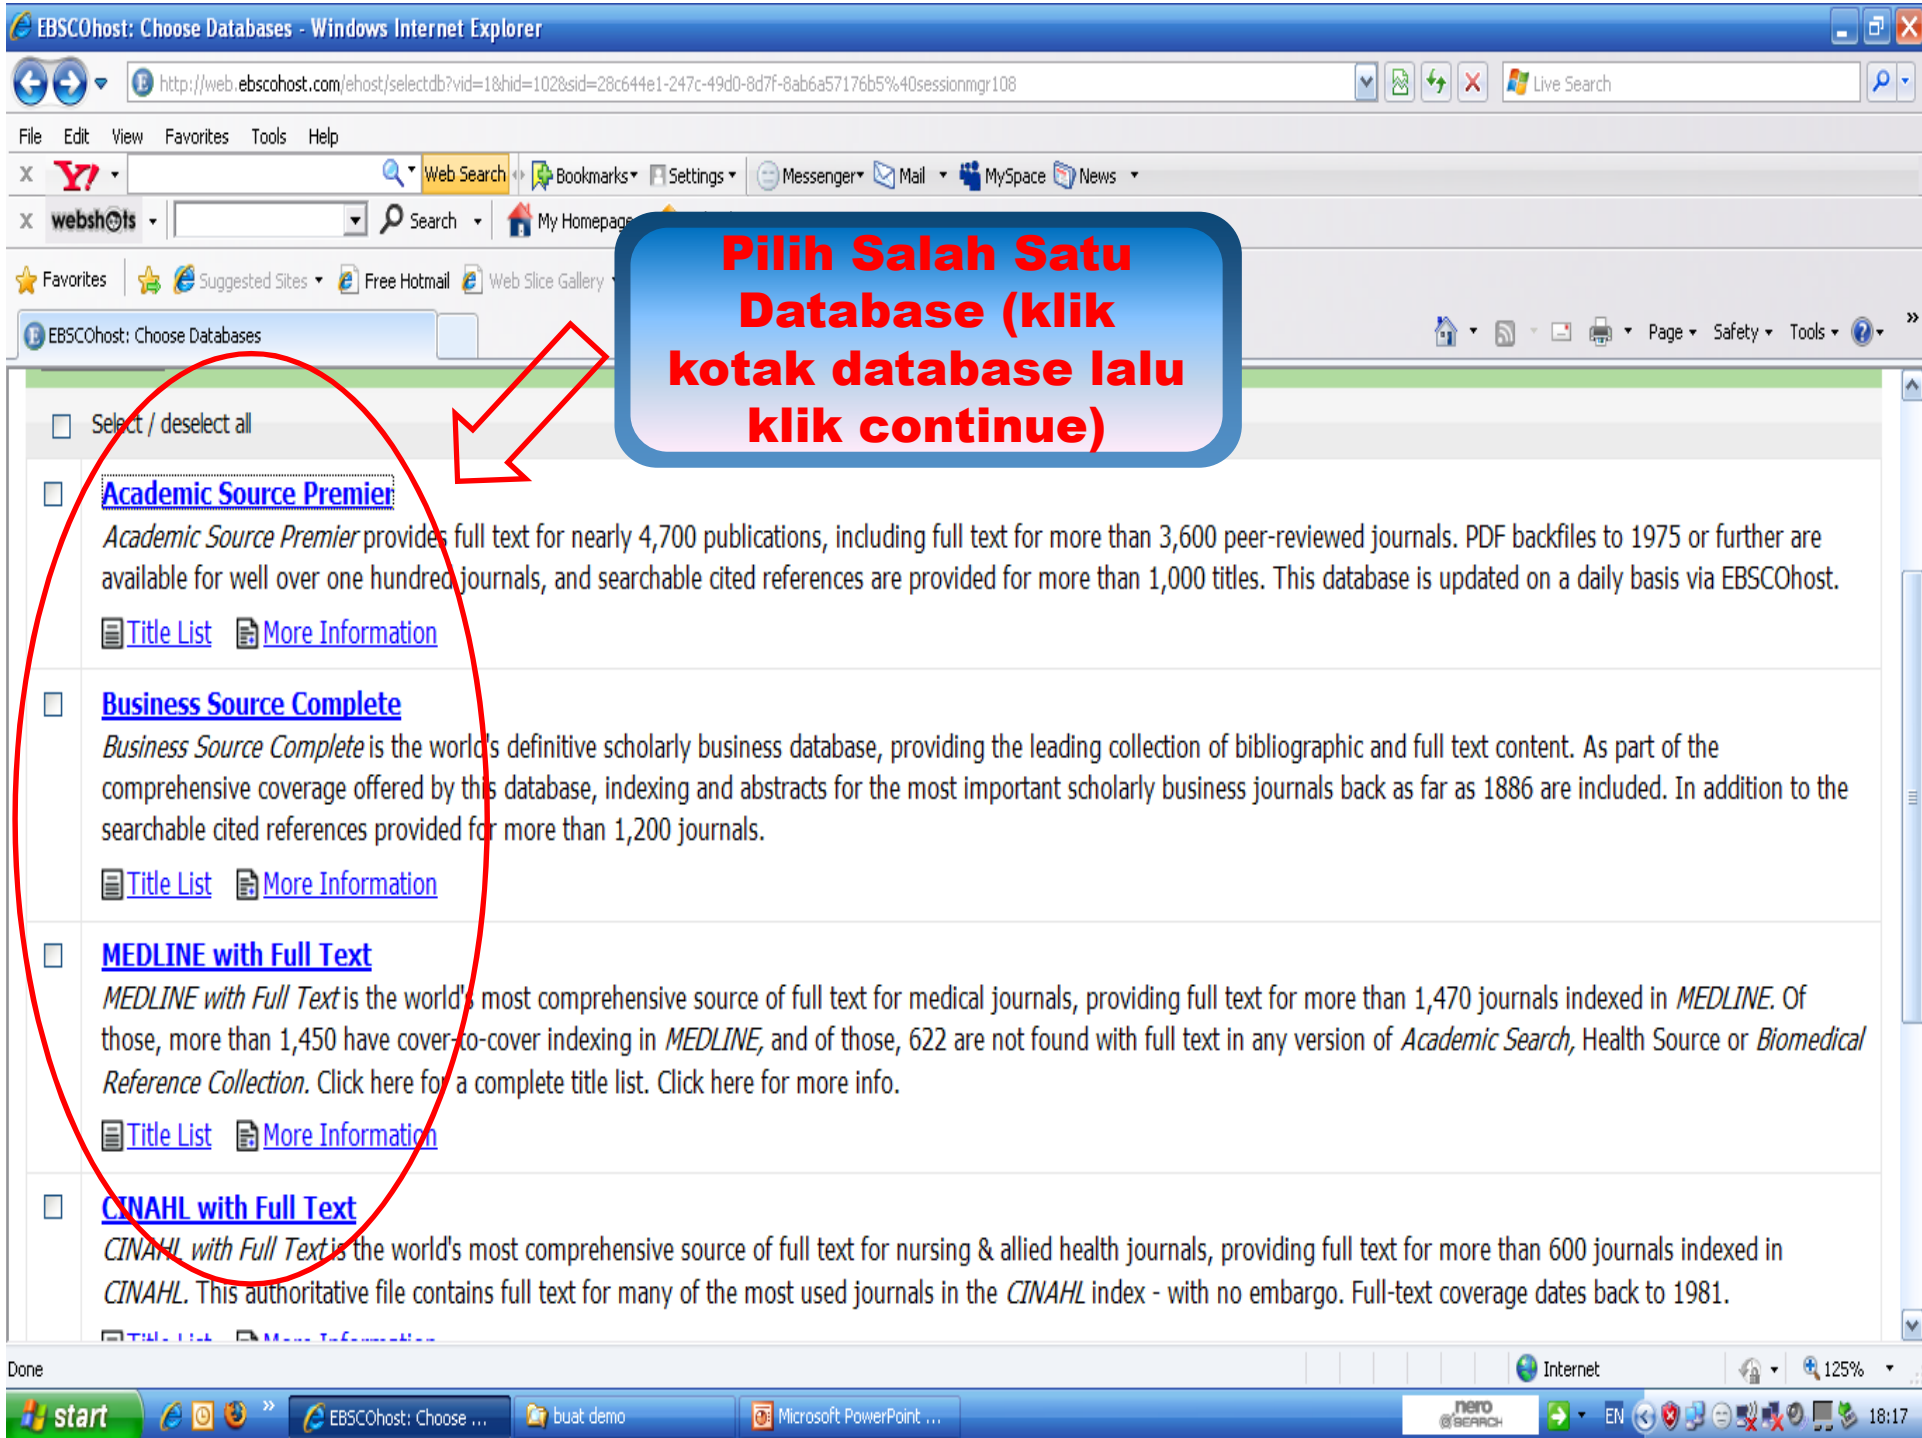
EBSCOhost: Choose Databases - Windows Internet Explorer

http://web.ebscohost.com/ehost/selectdb?vid=1&hid=102&sid=28c644e1-247c-49d0-8d7f-8ab6a57176b5%40sessionmgr108

Live Search

File Edit View Favorites Tools Help

Y! Web Search Bookmarks Settings Messenger Mail MySpace News

webshots Search My Homepage

Favorites Suggested Sites Free Hotmail Web Slice Gallery

EBSCOhost: Choose Databases

Page Safety Tools

Pilih Salah Satu Database (klik kotak database lalu klik continue)

Select / deselect all

Academic Source Premier

Academic Source Premier provides full text for nearly 4,700 publications, including full text for more than 3,600 peer-reviewed journals. PDF backfiles to 1975 or further are available for well over one hundred journals, and searchable cited references are provided for more than 1,000 titles. This database is updated on a daily basis via EBSCOhost.

Title List More Information

Business Source Complete

Business Source Complete is the world's definitive scholarly business database, providing the leading collection of bibliographic and full text content. As part of the comprehensive coverage offered by this database, indexing and abstracts for the most important scholarly business journals back as far as 1886 are included. In addition to the searchable cited references provided for more than 1,200 journals.

Title List More Information

MEDLINE with Full Text

MEDLINE with Full Text is the world's most comprehensive source of full text for medical journals, providing full text for more than 1,470 journals indexed in MEDLINE. Of those, more than 1,450 have cover-to-cover indexing in MEDLINE, and of those, 622 are not found with full text in any version of Academic Search, Health Source or Biomedical Reference Collection. Click here for a complete title list. Click here for more info.

Title List More Information

CINAHL with Full Text

CINAHL with Full Text is the world's most comprehensive source of full text for nursing & allied health journals, providing full text for more than 600 journals indexed in CINAHL. This authoritative file contains full text for many of the most used journals in the CINAHL index - with no embargo. Full-text coverage dates back to 1981.

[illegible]

Done Internet 125%

start EBSCOhost: Choose ... buat demo Microsoft PowerPoint ... nero SEARCH EN 18:17